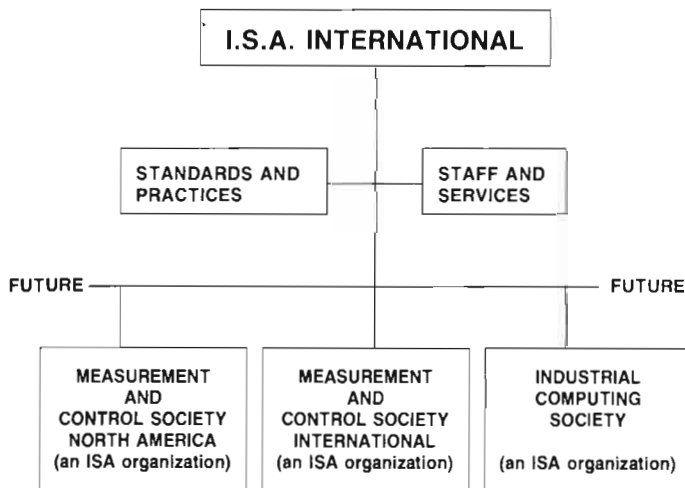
I.S.A. INTERNATIONAL

STANDARDS AND PRACTICES

STAFF AND SERVICES

FUTURE

FUTURE

MEASUREMENT AND CONTROL SOCIETY NORTH AMERICA (an ISA organization)

MEASUREMENT AND CONTROL SOCIETY INTERNATIONAL (an ISA organization)

INDUSTRIAL COMPUTING SOCIETY (an ISA organization)